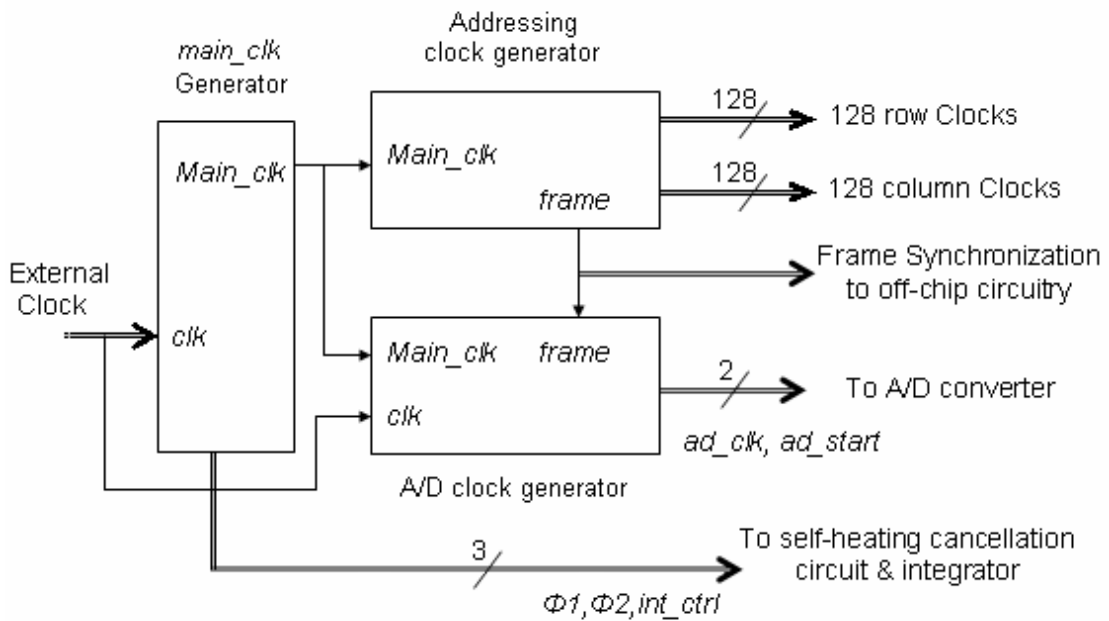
Addressing clock generator

main_clk Generator

Main_clk

Main_clk

frame

128

128 row Clocks

128

128 column Clocks

Frame Synchronization to off-chip circuitry

External Clock

clk

Main_clk

frame

2

To A/D converter

clk

ad_clk, ad_start

A/D clock generator

3

To self-heating cancellation circuit & integrator

Φ1,Φ2,int_ctrl